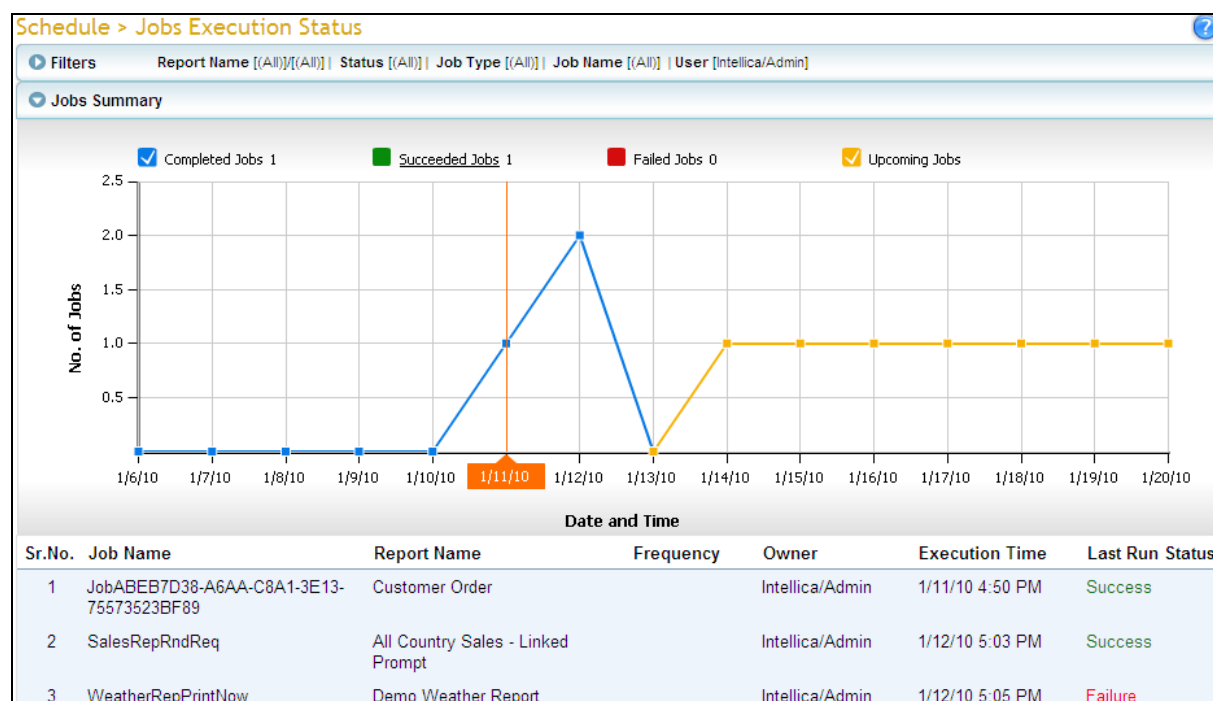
Schedule > Jobs Execution Status

?

Filters Report Name [(All)]/[(All)] | Status [(All)] | Job Type [(All)] | Job Name [(All)] | User [Intellica/Admin]

Jobs Summary

Completed Jobs 1 Succeeded Jobs 1 Failed Jobs 0 Upcoming Jobs

2.5
2.0
1.5
1.0
0.5

No. of Jobs

1/6/10 1/7/10 1/8/10 1/9/10 1/10/10 1/11/10 1/12/10 1/13/10 1/14/10 1/15/10 1/16/10 1/17/10 1/18/10 1/19/10 1/20/10

Date and Time

| Sr.No. | Job Name | Report Name | Frequency | Owner | Execution Time | Last Run Status |
|---|---|---|---|---|---|---|
| 1 | JobABEB7D38-A6AA-C8A1-3E13-75573523BF89 | Customer Order | | Intellica/Admin | 1/11/10 4:50 PM | Success |
| 2 | SalesRepRndReq | All Country Sales - Linked Prompt | | Intellica/Admin | 1/12/10 5:03 PM | Success |
| 3 | WeatherRepPrintNow | Demo Weather Report | | Intellica/Admin | 1/12/10 5:05 PM | Failure |